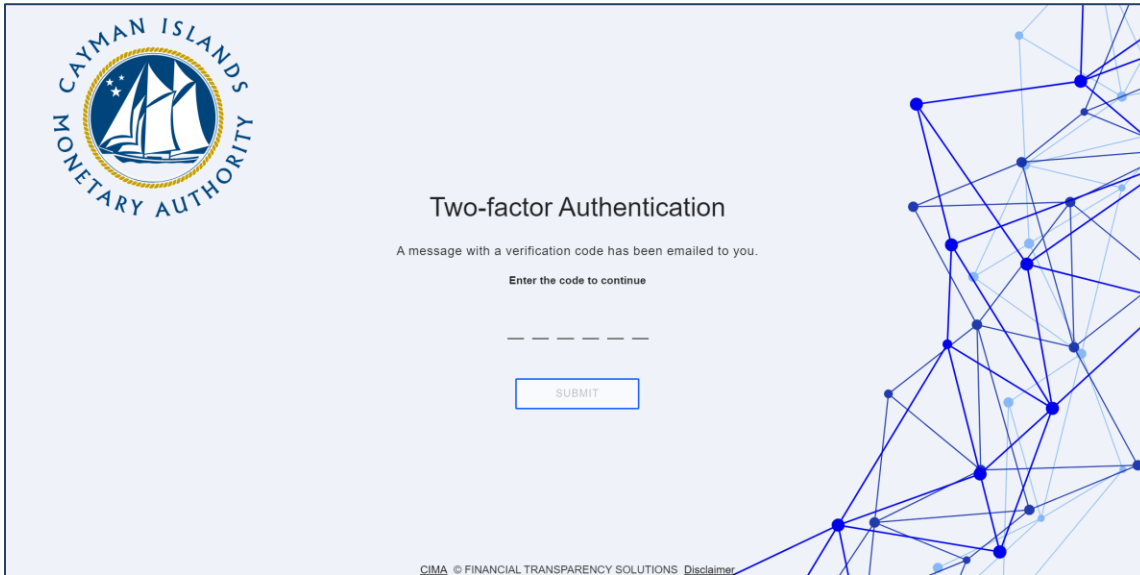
CAYMAN ISLANDS MONETARY AUTHORITY

Two-factor Authentication

A message with a verification code has been emailed to you.

Enter the code to continue

SUBMIT

CIMA © FINANCIAL TRANSPARENCY SOLUTIONS Disclaimer